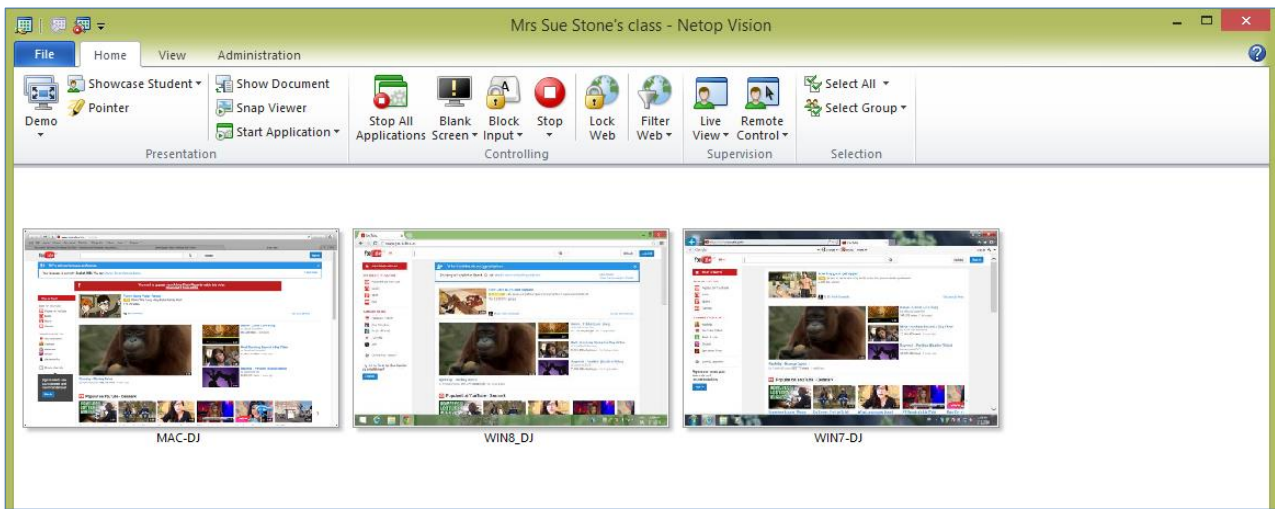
Mrs Sue Stone's class - Netop Vision

File | Home | View | Administration

Demo
Showcase Student ▾
Pointer
Show Document
Snap Viewer
Start Application ▾
Presentation

Stop All Applications
Blank Screen ▾
Block Input ▾
Stop ▾
Lock Web
Filter Web ▾
Controlling

Live View ▾
Remote Control ▾
Supervision

Select All ▾
Select Group ▾
Selection

MAC-DJ

WIN8_DJ

WIN7-DJ